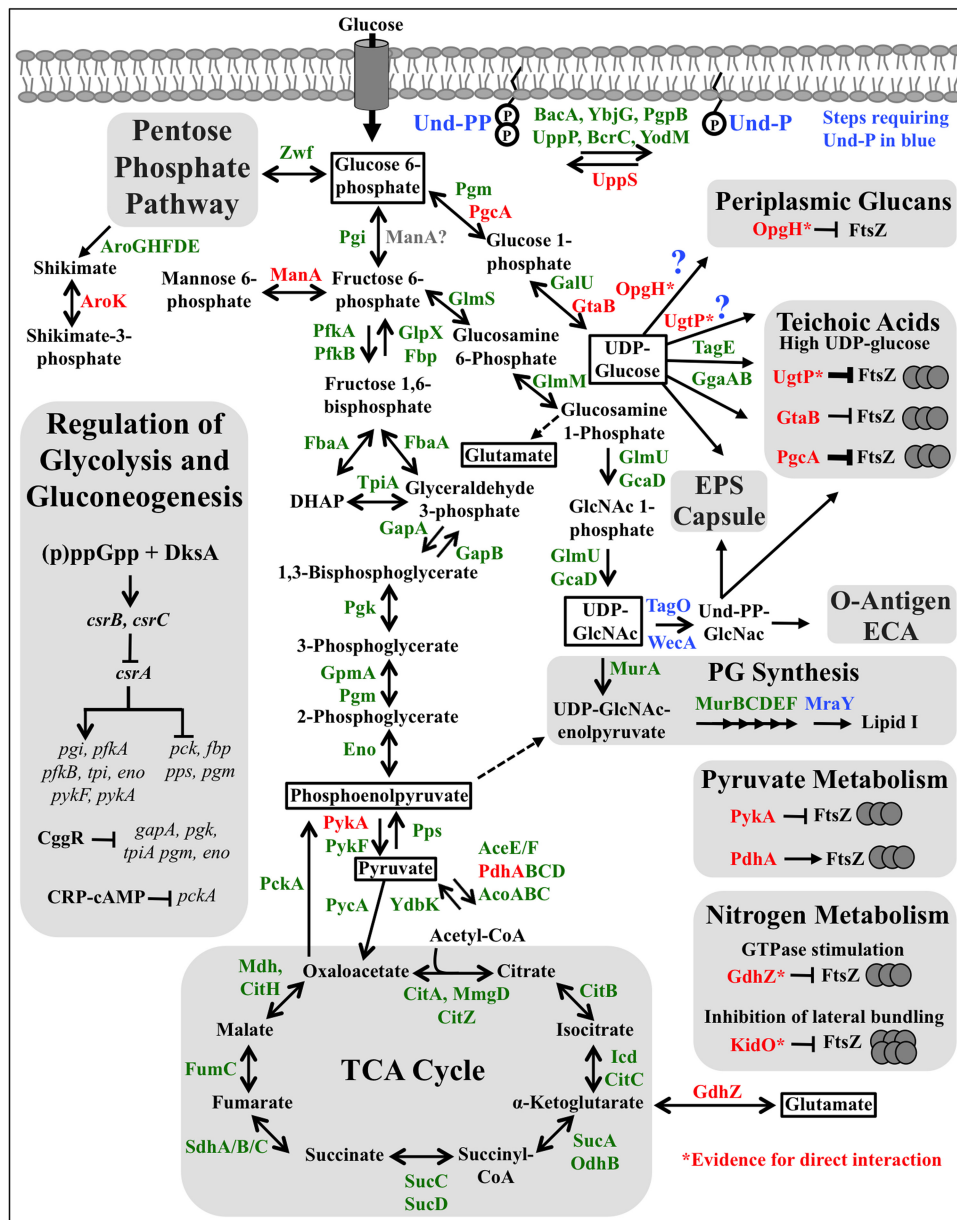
Glucose

Und-PP

BacA, YbjG, PgpB
UppP, BcrC, YodM

UppS

Und-P

Steps requiring Und-P in blue

Pentose Phosphate Pathway

Zwf

Glucose 6-phosphate

Pgm
PgcA

Pgi

ManA?

Glucose 1-phosphate

Periplasmic Glucans

OpgH* ⊣ FtsZ

AroGHFDE

Shikimate

AroK

Shikimate-3-phosphate

Mannose 6-phosphate

ManA

Fructose 6-phosphate

GlmS

GalU
GtaB

OpgH*

?

?

UgtP*

Teichoic Acids
High UDP-glucose

PfkA
PfkB

GlpX
Fbp

Glucosamine 6-Phosphate

UDP-Glucose

TagE

GgaAB

UgtP* ⊣ FtsZ

Fructose 1,6-bisphosphate

GlmM

GtaB ⊣ FtsZ

Regulation of Glycolysis and Gluconeogenesis

Glucosamine 1-Phosphate

Glutamate

FbaA

FbaA

PgcA ⊣ FtsZ

TpiA

DHAP

Glyceraldehyde 3-phosphate

GlmU
GcaD

EPS Capsule

(p)ppGpp + DksA

GapA

GapB

GlcNAc 1-phosphate

csrB, csrC

1,3-Bisphosphoglycerate

GlmU
GcaD

csrA

Pgk

UDP-GlcNAc

TagO

WecA

Und-PP-GlcNac

O-Antigen ECA

3-Phosphoglycerate

GpmA
Pgm

MurA

PG Synthesis

2-Phosphoglycerate

UDP-GlcNAc-enolpyruvate

MurBCDEF

MraY

Lipid I

pgi, pfkA
pfkB, tpi, eno
pykF, pykA

pck, fbp
pps, pgm

Eno

Pyruvate Metabolism

CggR ⊣ gapA, pgk, tpiA pgm, eno

Phosphoenolpyruvate

PykA ⊣ FtsZ

PykA
PykF

Pps

AceE/F
PdhABCD
AcoABC

PdhA → FtsZ

CRP-cAMP ⊣ pckA

PckA

Pyruvate

PycA

YdbK

Nitrogen Metabolism

Acetyl-CoA

GTPase stimulation

GdhZ* ⊣ FtsZ

Mdh,
CitH

Oxaloacetate

Citrate

CitA, MmgD
CitZ

CitB

Inhibition of lateral bundling

KidO* ⊣ FtsZ

Malate

Isocitrate

TCA Cycle

FumC

Icd
CitC

Fumarate

α-Ketoglutarate

GdhZ

Glutamate

SdhA/B/C

Succinate

Succinyl-CoA

SucA
OdhB

SucC
SucD

*Evidence for direct interaction